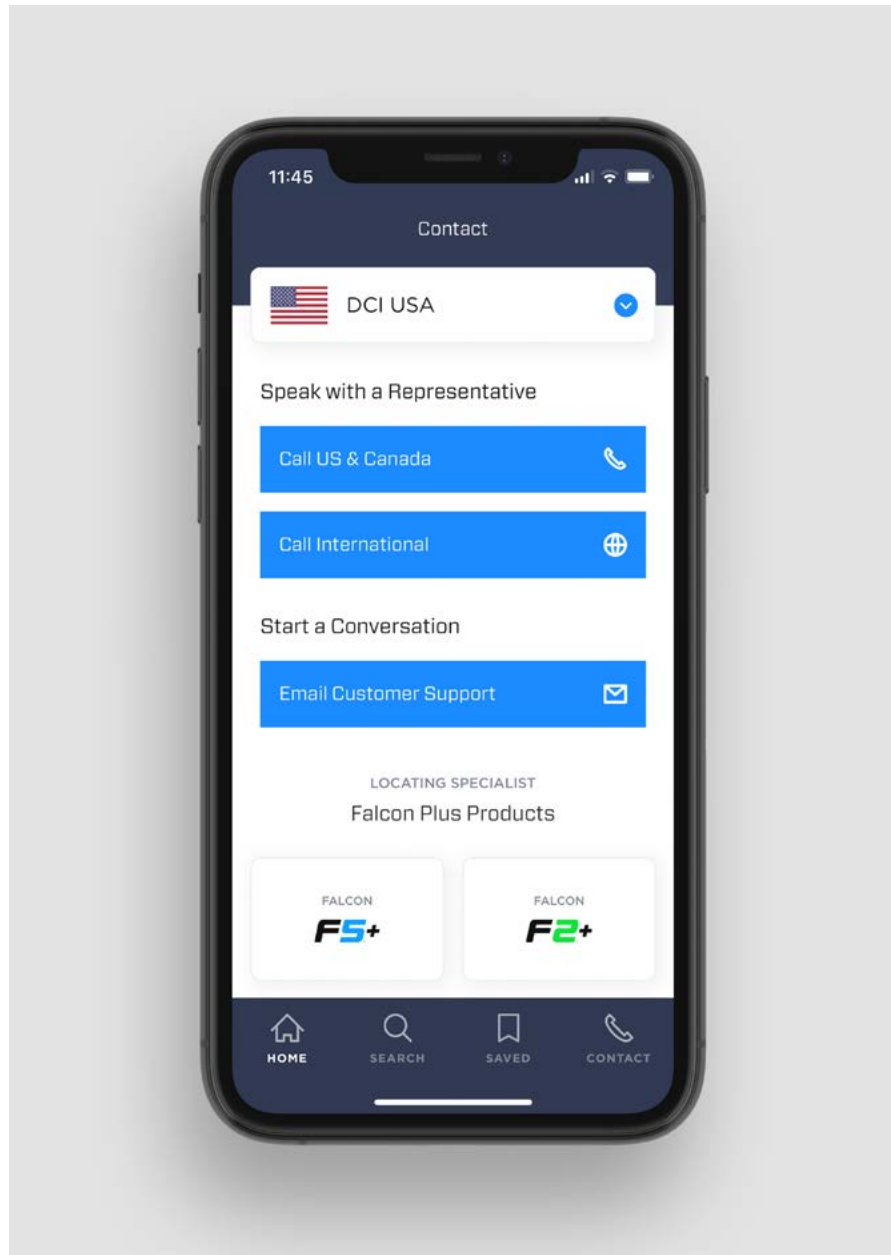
11:45

Contact

DCI USA

Speak with a Representative

Call US & Canada

Call International

Start a Conversation

Email Customer Support

LOCATING SPECIALIST

Falcon Plus Products

FALCON
F5+

FALCON
F2+

HOME SEARCH SAVED CONTACT